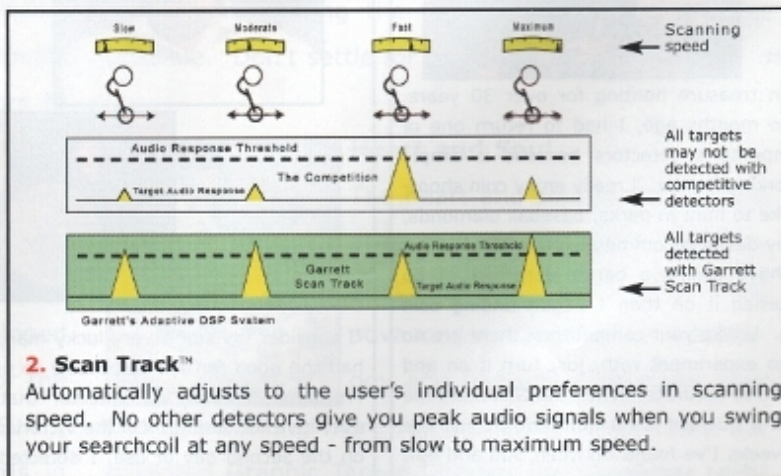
Slow

Moderate

Fast

Maximum

Scanning speed

Audio Response Threshold

The Competition

Target Audio Response

All targets may not be detected with competitive detectors

Audio Response Threshold

Garrett Scan Track

Target Audio Response

All targets detected with Garrett Scan Track

Garrett's Adaptive DSP System

2. Scan Track™
Automatically adjusts to the user's individual preferences in scanning speed. No other detectors give you peak audio signals when you swing your searchcoil at any speed - from slow to maximum speed.